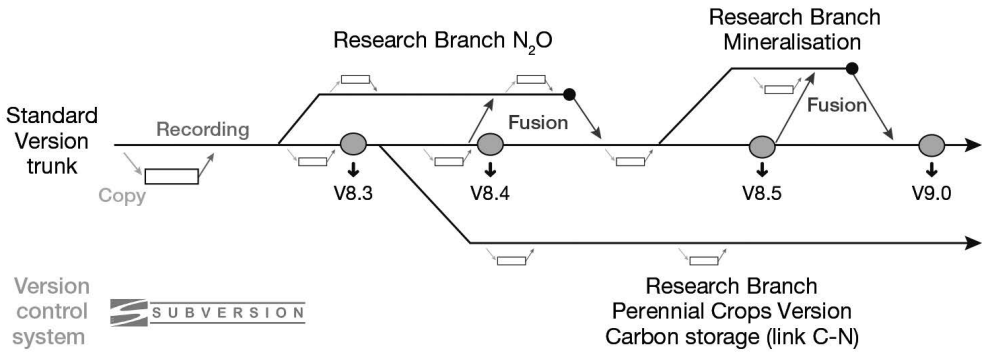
Research Branch $N_2O$

Research Branch Mineralisation

Standard Version trunk

Recording

Fusion

Fusion

Copy

V8.3

V8.4

V8.5

V9.0

Research Branch Perennial Crops Version Carbon storage (link C-N)

Version control system

SUBVERSION